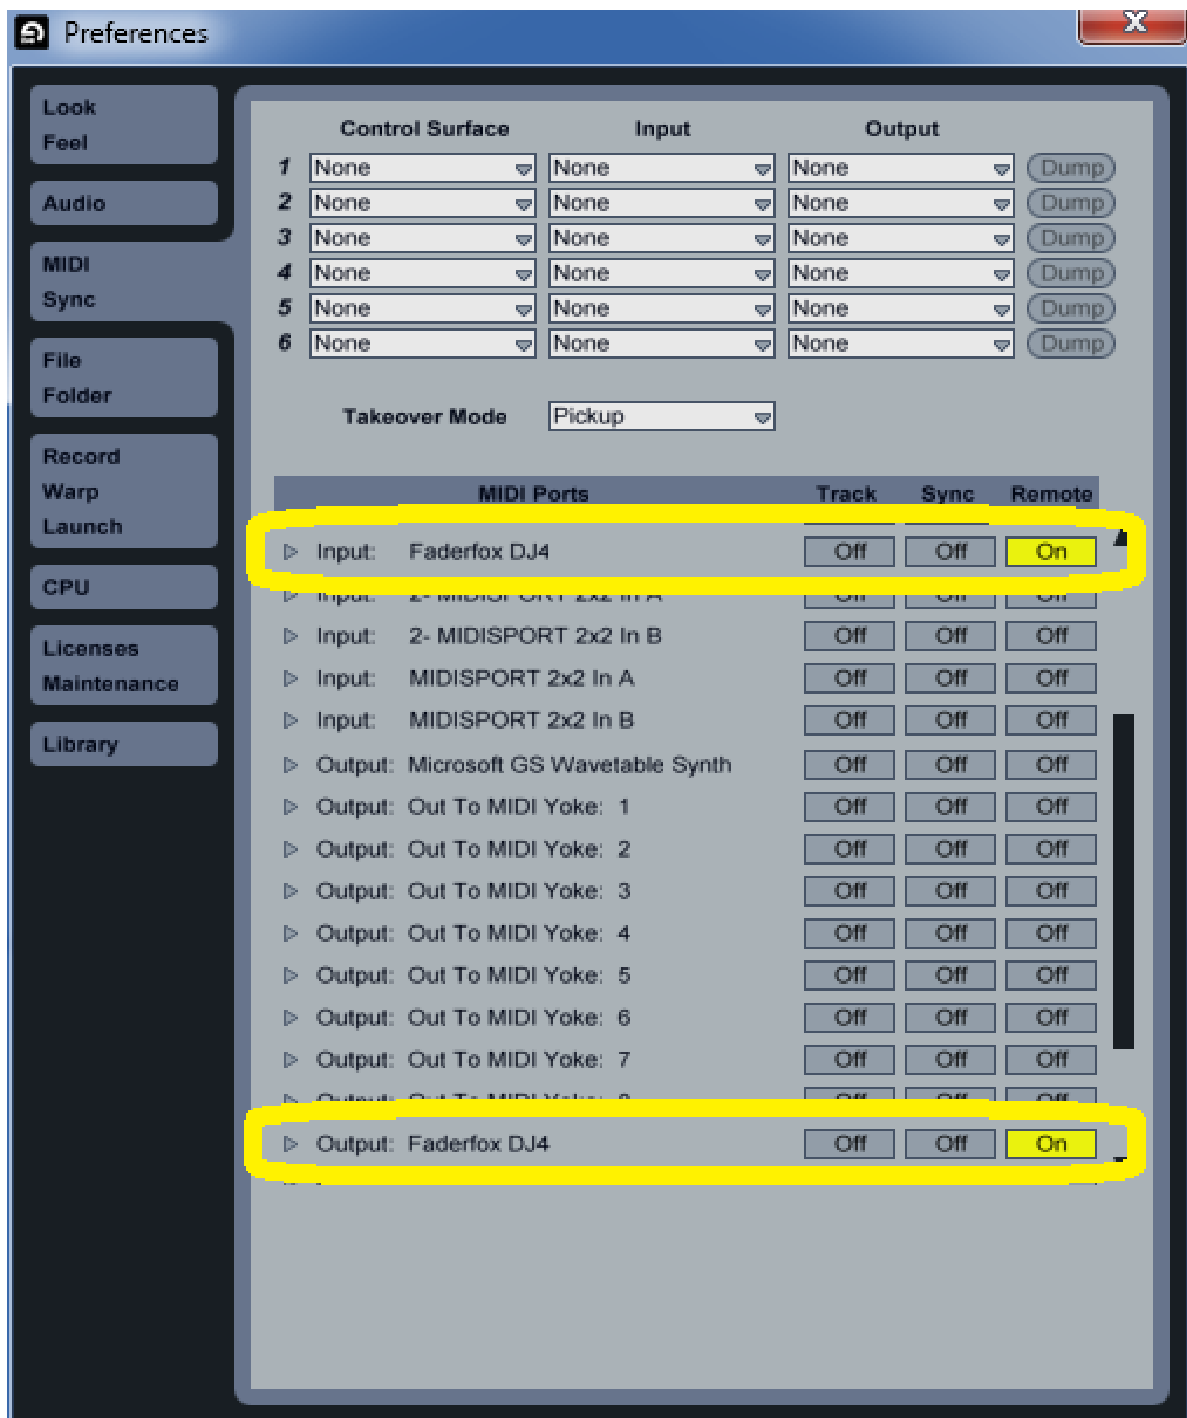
Preferences

Look
Feel

Audio

MIDI
Sync

File
Folder

Record
Warp
Launch

CPU

Licenses
Maintenance

Library

| | Control Surface | Input | Output | |
|---|---|---|---|---|
| 1 | None | None | None | Dump |
| 2 | None | None | None | Dump |
| 3 | None | None | None | Dump |
| 4 | None | None | None | Dump |
| 5 | None | None | None | Dump |
| 6 | None | None | None | Dump |

Takeover Mode Pickup

| MIDI Ports | | Track | Sync | Remote |
|---|---|---|---|---|
| Input: | Faderfox DJ4 | Off | Off | On |
| Input: | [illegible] | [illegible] | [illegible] | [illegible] |
| Input: | 2- MIDISPORT 2x2 In B | Off | Off | Off |
| Input: | MIDISPORT 2x2 In A | Off | Off | Off |
| Input: | MIDISPORT 2x2 In B | Off | Off | Off |
| Output: | Microsoft GS Wavetable Synth | Off | Off | Off |
| Output: | Out To MIDI Yoke: 1 | Off | Off | Off |
| Output: | Out To MIDI Yoke: 2 | Off | Off | Off |
| Output: | Out To MIDI Yoke: 3 | Off | Off | Off |
| Output: | Out To MIDI Yoke: 4 | Off | Off | Off |
| Output: | Out To MIDI Yoke: 5 | Off | Off | Off |
| Output: | Out To MIDI Yoke: 6 | Off | Off | Off |
| Output: | Out To MIDI Yoke: 7 | Off | Off | Off |
| Output: | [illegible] | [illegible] | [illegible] | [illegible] |
| Output: | Faderfox DJ4 | Off | Off | On |